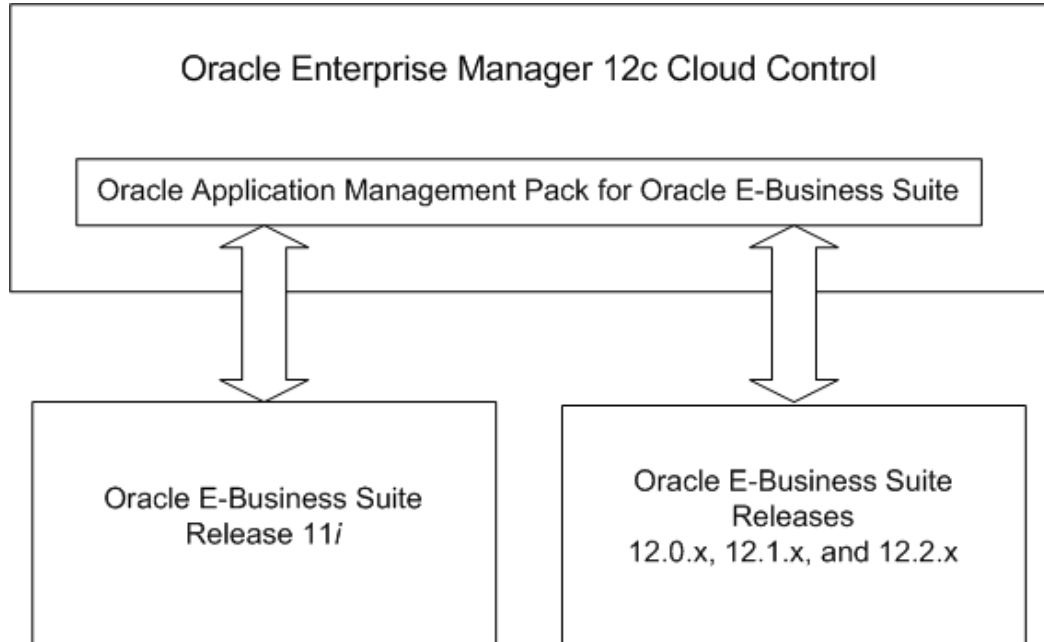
Oracle Enterprise Manager 12c Cloud Control

Oracle Application Management Pack for Oracle E-Business Suite

Oracle E-Business Suite
Release 11*i*

Oracle E-Business Suite
Releases
12.0.x, 12.1.x, and 12.2.x